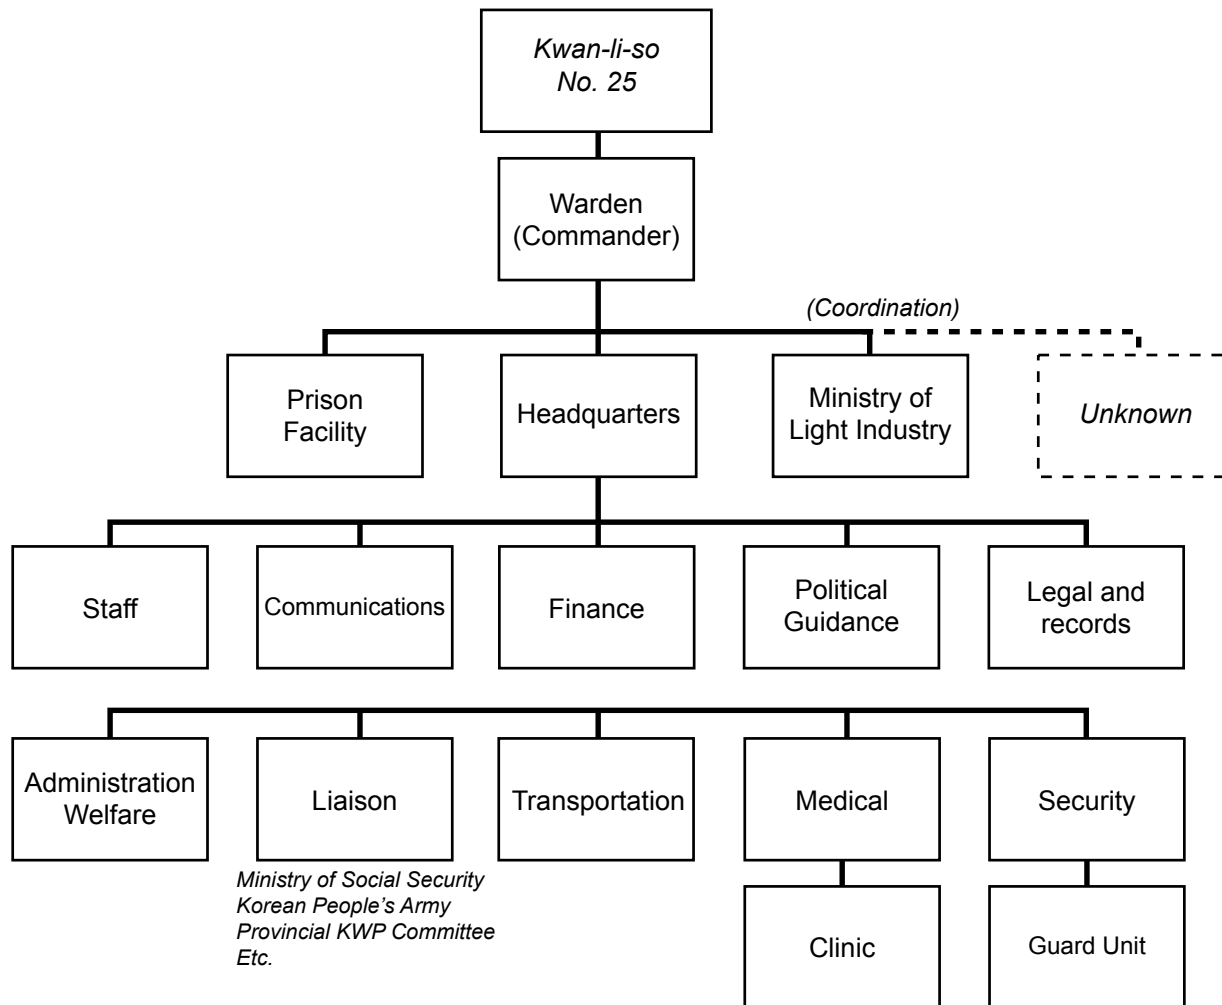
Kwan-li-so
No. 25

Warden
(Commander)

(Coordination)

Prison
Facility

Headquarters

Ministry of
Light Industry

Unknown

Staff

Communications

Finance

Political
Guidance

Legal and
records

Administration
Welfare

Liaison

Transportation

Medical

Security

Ministry of Social Security
Korean People's Army
Provincial KWP Committee
Etc.

Clinic

Guard Unit